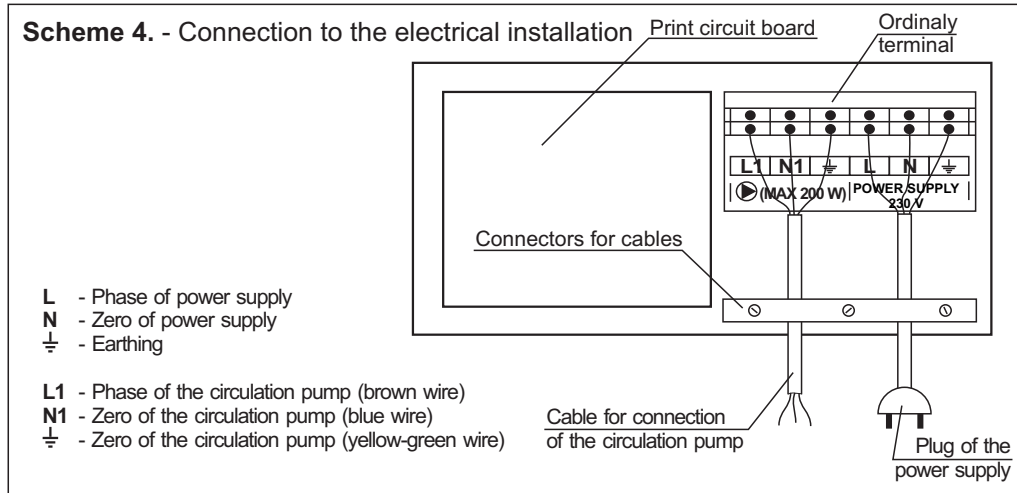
**Scheme 4.** - Connection to the electrical installation

Print circuit board

Ordinaly terminal

| L1 | N1 | ⏚ | L | N | ⏚ |
|---|---|---|---|---|---|

(MAX 200 W)

POWER SUPPLY 230 V

Connectors for cables

**L** - Phase of power supply
**N** - Zero of power supply
⏚ - Earthing

**L1** - Phase of the circulation pump (brown wire)
**N1** - Zero of the circulation pump (blue wire)
⏚ - Zero of the circulation pump (yellow-green wire)

Cable for connection of the circulation pump

Plug of the power supply